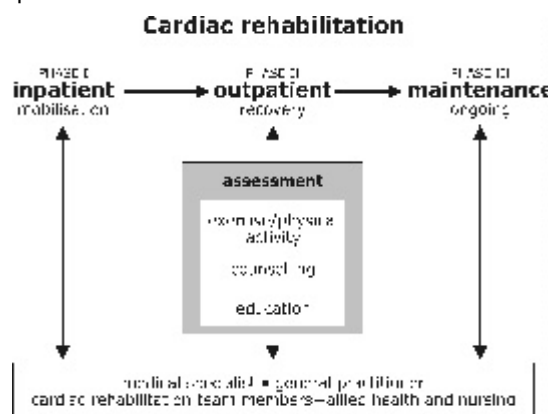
Cardiac rehabilitation

PHASE I
inpatient
mobilisation

PHASE II
outpatient
recovery

PHASE III
maintenance
ongoing

assessment

exercise/physical activity

counselling

education

medical specialist • general practitioner
cardiac rehabilitation team members—allied health and nursing